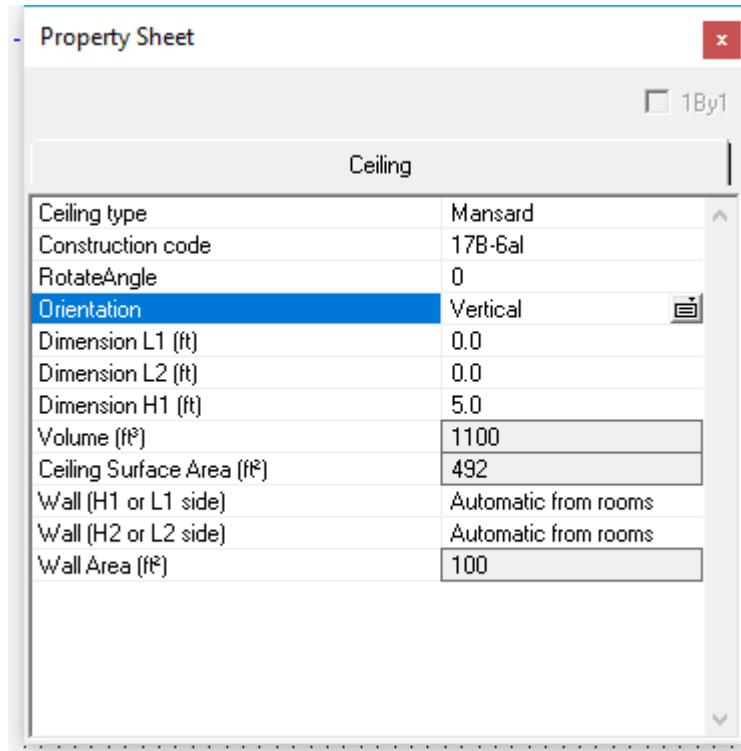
Property Sheet

x

1By1

Ceiling

| | |
|---|---|
| Ceiling type | Mansard |
| Construction code | 17B-6al |
| RotateAngle | 0 |
| Orientation | Vertical |
| Dimension L1 (ft) | 0.0 |
| Dimension L2 (ft) | 0.0 |
| Dimension H1 (ft) | 5.0 |
| Volume (ft³) | 1100 |
| Ceiling Surface Area (ft²) | 492 |
| Wall (H1 or L1 side) | Automatic from rooms |
| Wall (H2 or L2 side) | Automatic from rooms |
| Wall Area (ft²) | 100 |